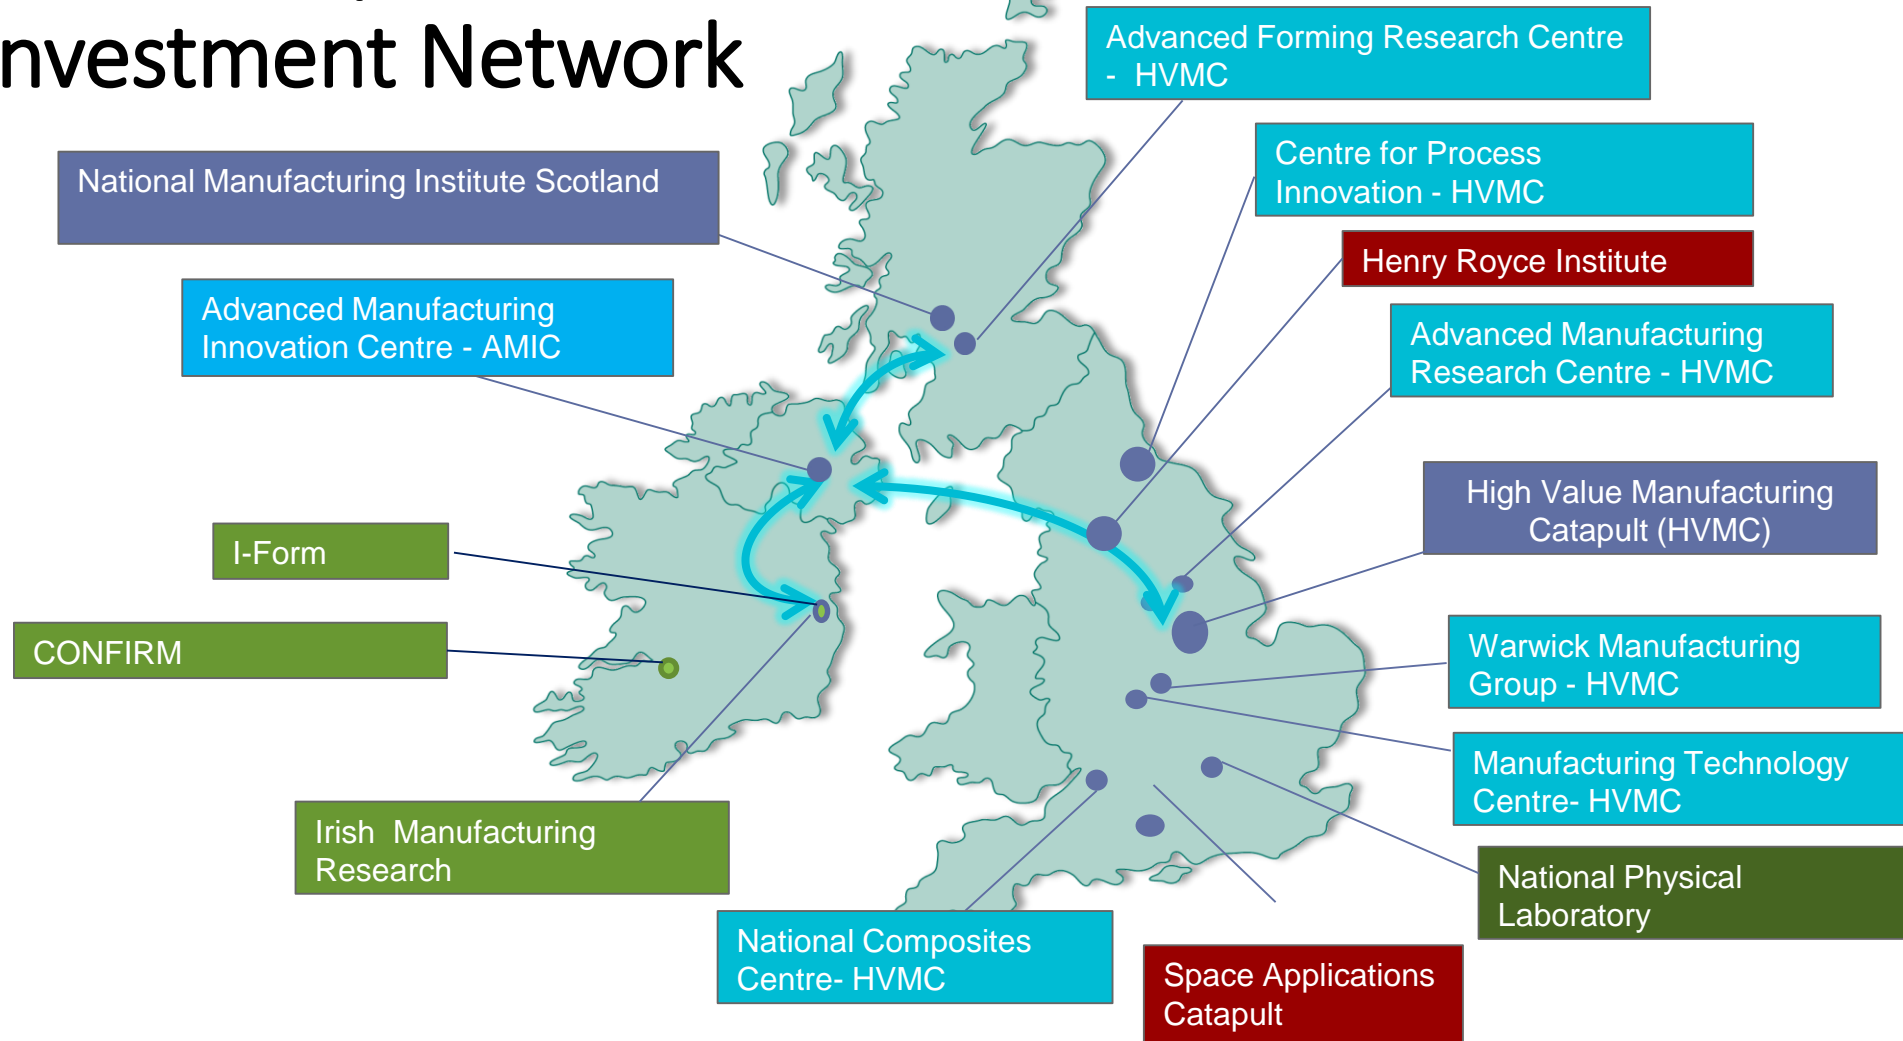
nvestment Network

Advanced Forming Research Centre - HVMC

Centre for Process Innovation - HVMC

National Manufacturing Institute Scotland

Henry Royce Institute

Advanced Manufacturing Innovation Centre - AMIC

Advanced Manufacturing Research Centre - HVMC

High Value Manufacturing Catapult (HVMC)

I-Form

CONFIRM

Warwick Manufacturing Group - HVMC

Manufacturing Technology Centre- HVMC

Irish Manufacturing Research

National Physical Laboratory

National Composites Centre- HVMC

Space Applications Catapult